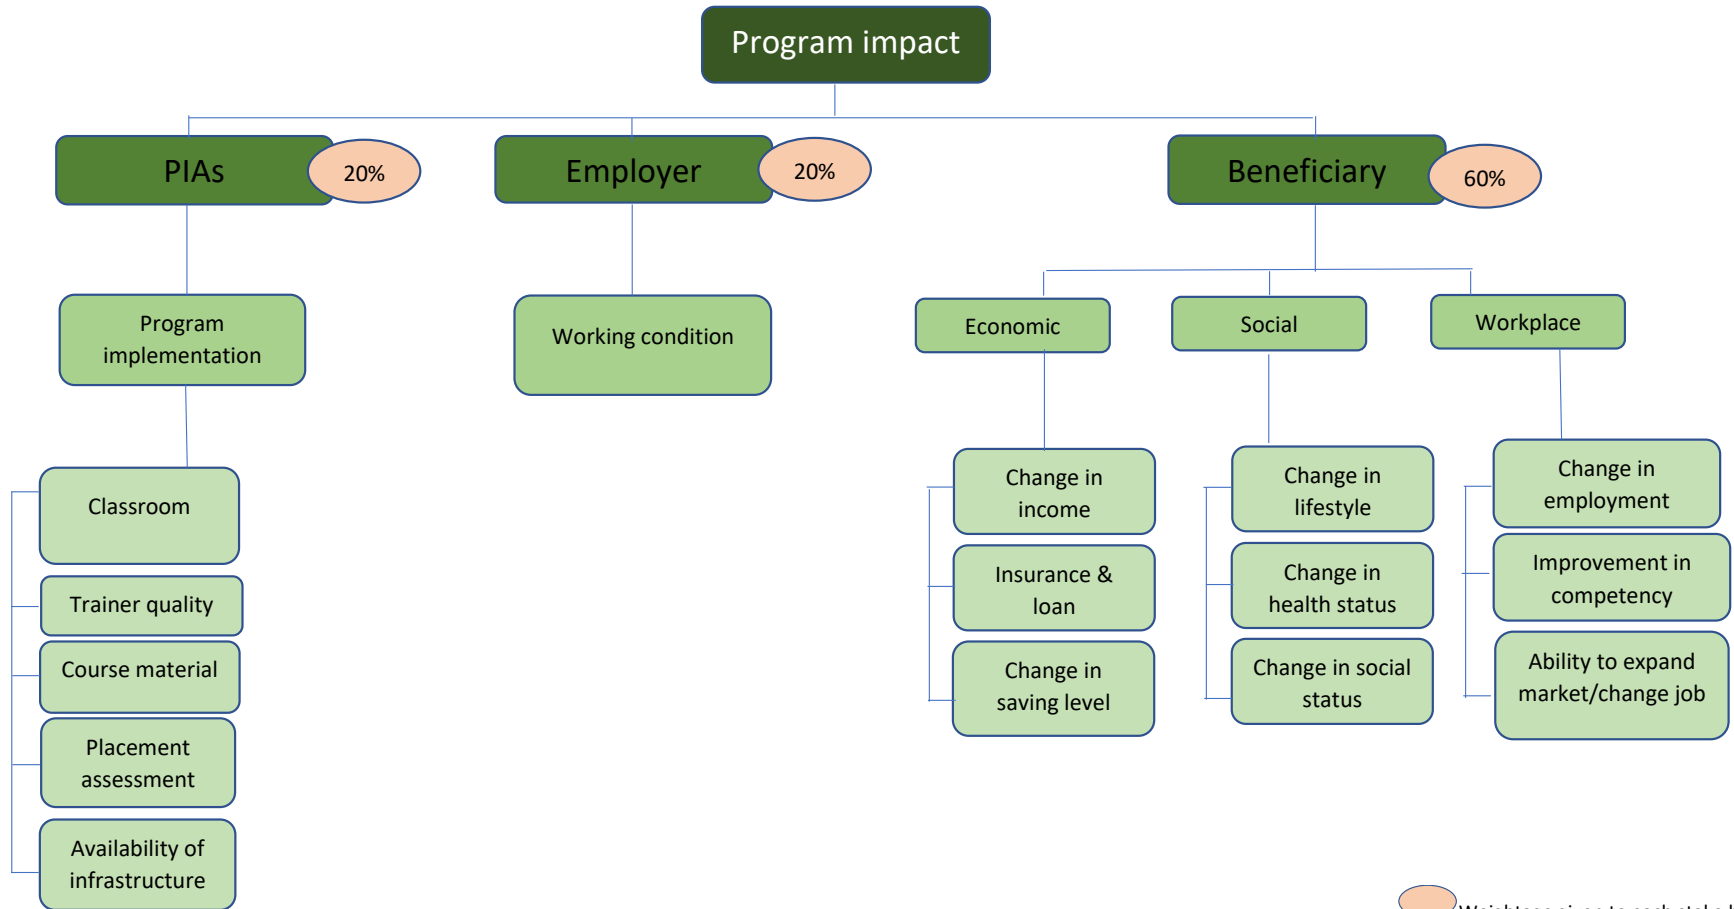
Program impact

PIAs 20%

Employer 20%

Beneficiary 60%

Program implementation

Classroom

Trainer quality

Course material

Placement assessment

Availability of infrastructure

Working condition

Economic

Social

Workplace

Change in income

Insurance & loan

Change in saving level

Change in lifestyle

Change in health status

Change in social status

Change in employment

Improvement in competency

Ability to expand market/change job

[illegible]